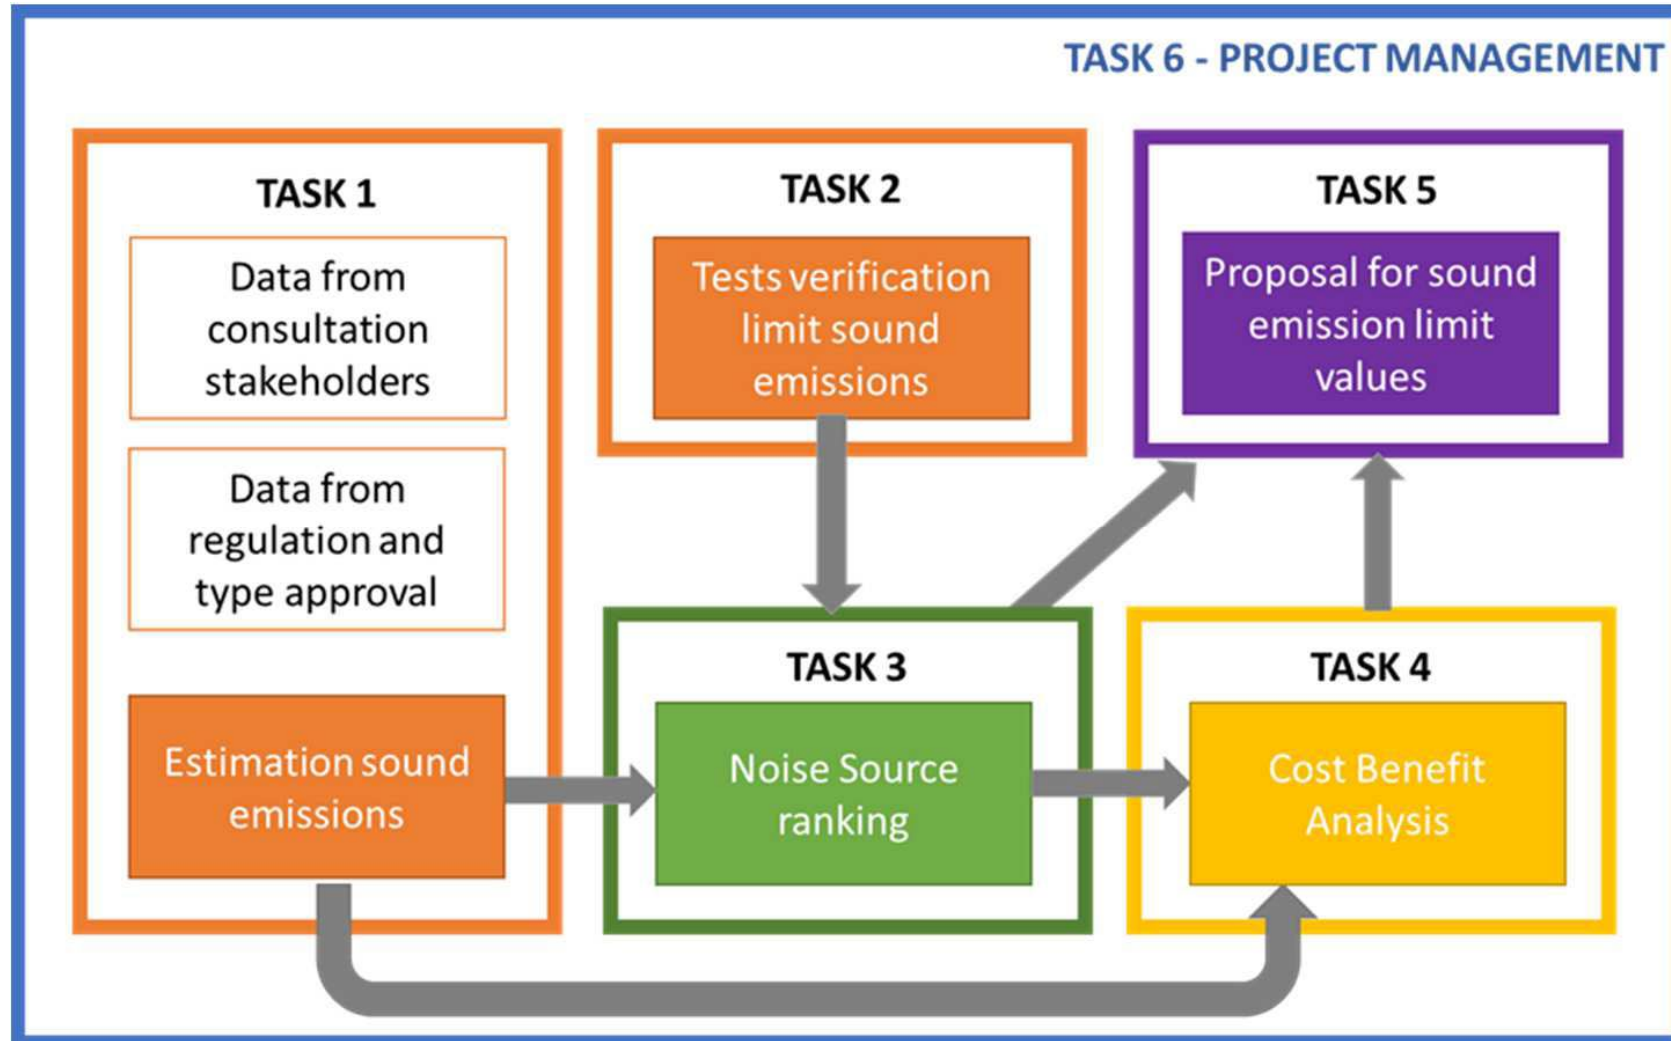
TASK 6 - PROJECT MANAGEMENT

TASK 1

Data from consultation stakeholders

Data from regulation and type approval

Estimation sound emissions

TASK 2

Tests verification limit sound emissions

TASK 5

Proposal for sound emission limit values

TASK 3

Noise Source ranking

TASK 4

Cost Benefit Analysis